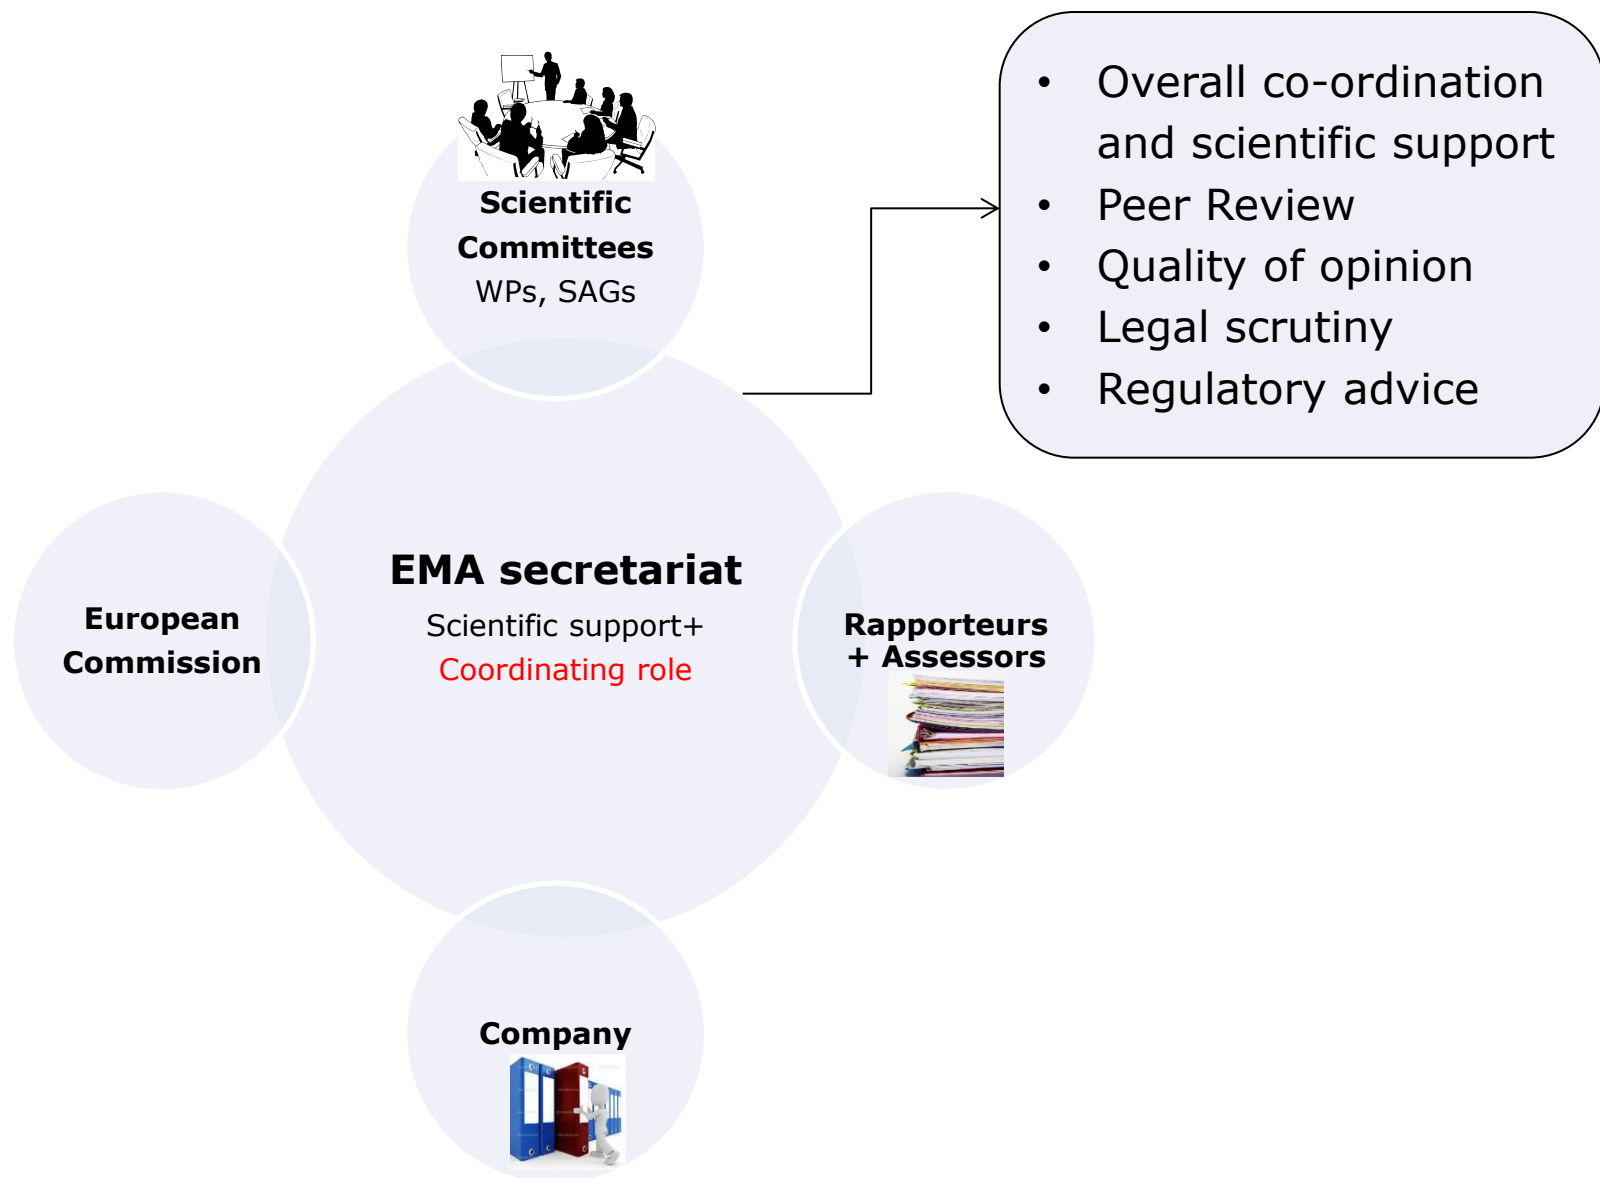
Scientific Committees
WPs, SAGs

- Overall co-ordination and scientific support
- Peer Review
- Quality of opinion
- Legal scrutiny
- Regulatory advice

European Commission

EMA secretariat
Scientific support+
Coordinating role

Rapporteurs + Assessors

Company